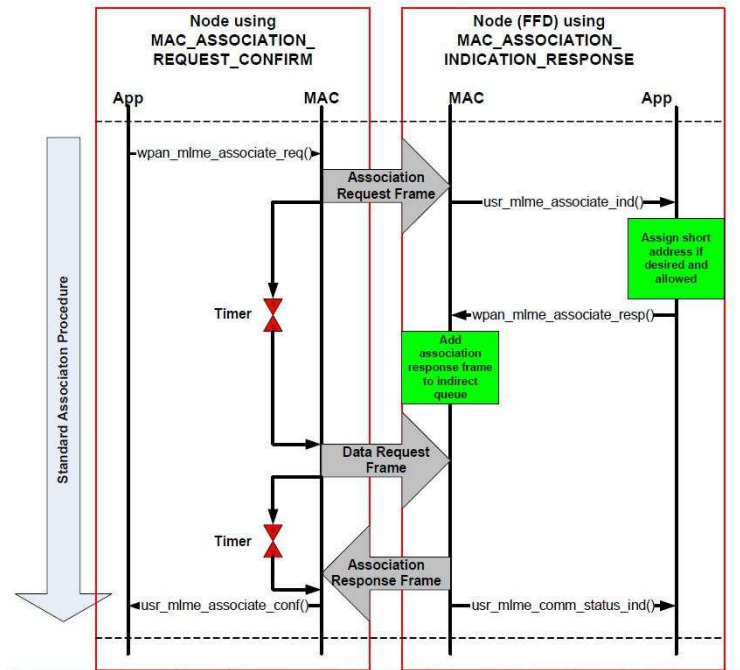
Node using MAC_ASSOCIATION_ REQUEST_CONFIRM

Node (FFD) using MAC_ASSOCIATION_ INDICATION_RESPONSE

App

MAC

MAC

App

Standard Associaton Procedure

wpan_mlme_associate_req()

Association Request Frame

usr_mlme_associate_ind()

Assign short address if desired and allowed

Timer

wpan_mlme_associate_resp()

Add association response frame to indirect queue

Data Request Frame

Timer

Association Response Frame

usr_mlme_associate_conf()

usr_mlme_comm_status_ind()